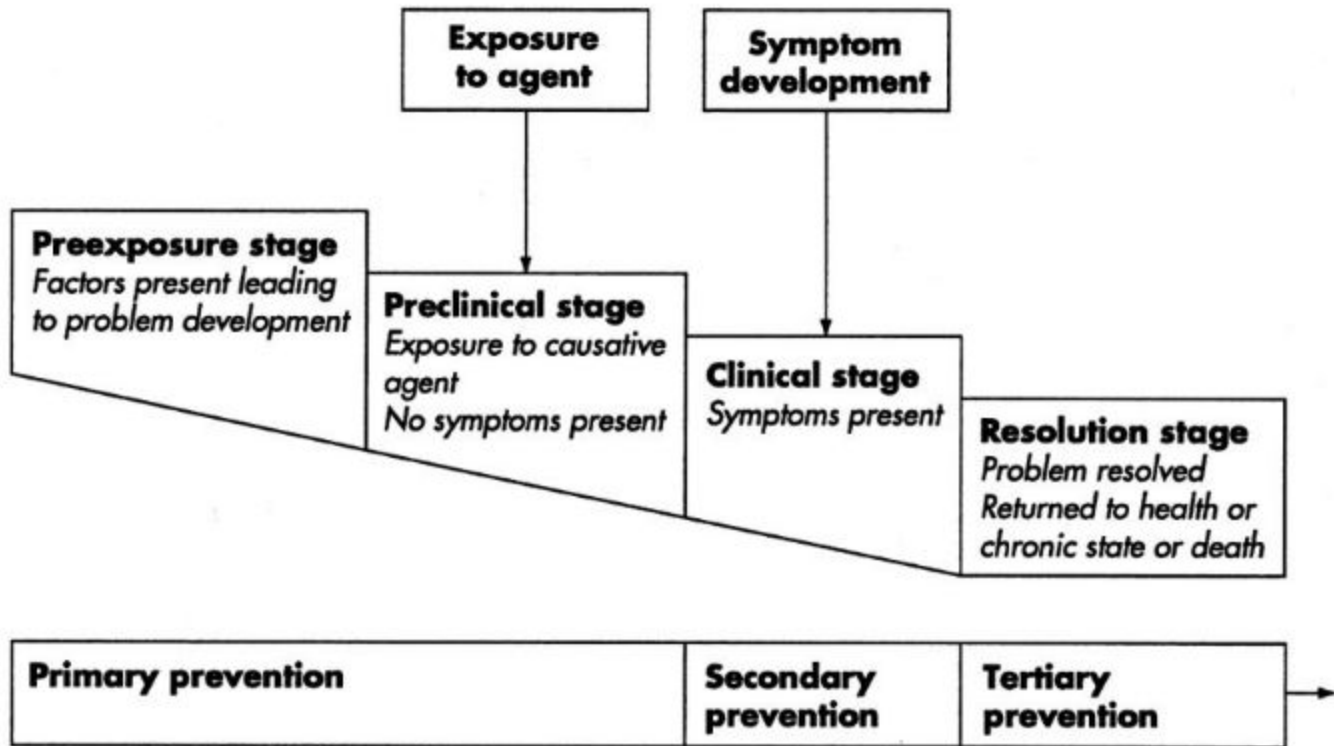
Exposure to agent

Symptom development

Preexposure stage
Factors present leading to problem development

Preclinical stage
Exposure to causative agent
No symptoms present

Clinical stage
Symptoms present

Resolution stage
Problem resolved
Returned to health or chronic state or death

Primary prevention

Secondary prevention

Tertiary prevention